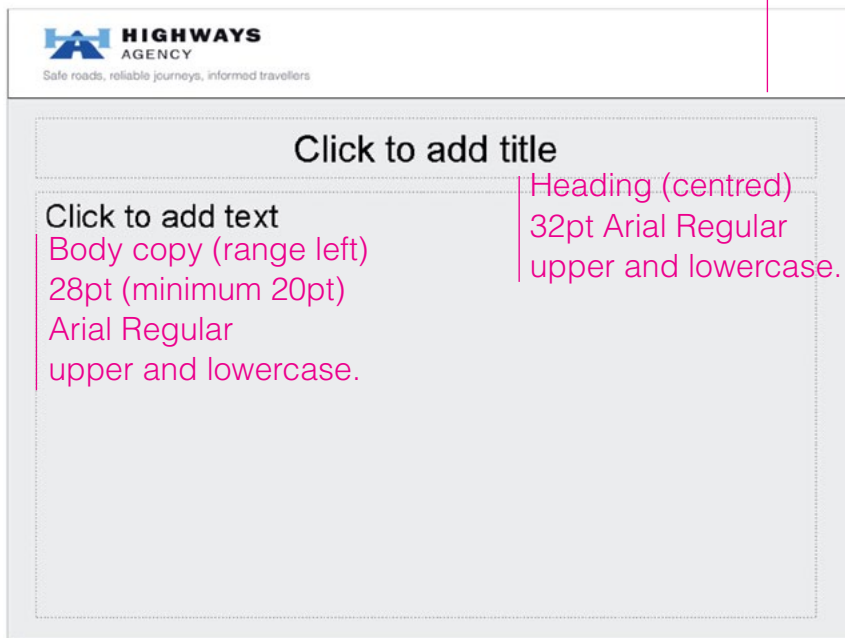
HIGHWAYS AGENCY
Safe roads, reliable journeys, informed travellers

Click to add title

Heading (centred)
32pt Arial Regular
upper and lowercase.

Click to add text

Body copy (range left)
28pt (minimum 20pt)
Arial Regular
upper and lowercase.